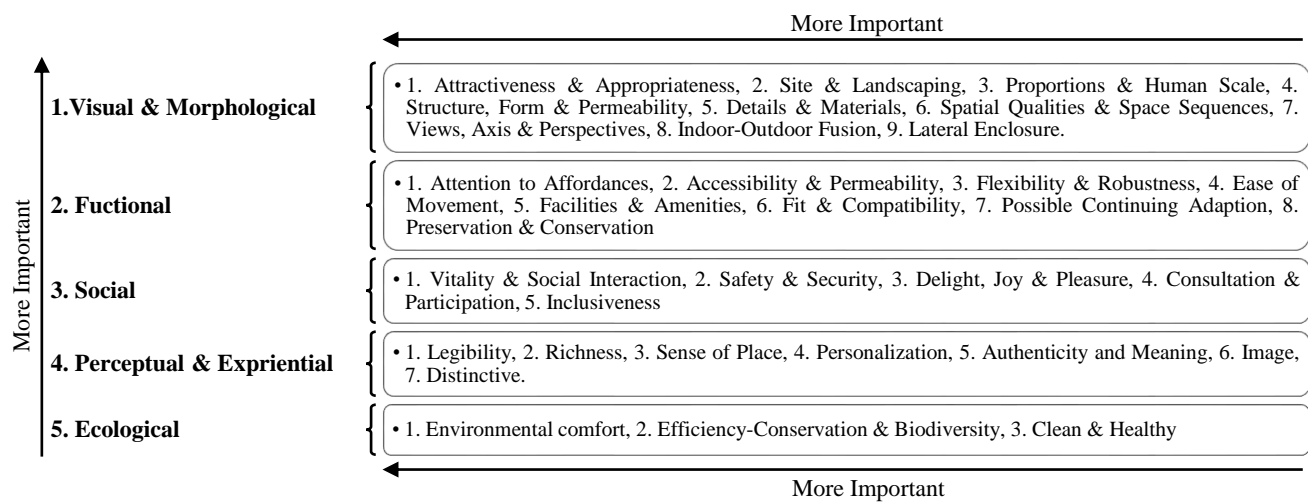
More Important

More Important

1.Visual & Morphological

• 1. Attractiveness & Appropriateness, 2. Site & Landscaping, 3. Proportions & Human Scale, 4. Structure, Form & Permeability, 5. Details & Materials, 6. Spatial Qualities & Space Sequences, 7. Views, Axis & Perspectives, 8. Indoor-Outdoor Fusion, 9. Lateral Enclosure.

2. Fuctional

• 1. Attention to Affordances, 2. Accessibility & Permeability, 3. Flexibility & Robustness, 4. Ease of Movement, 5. Facilities & Amenities, 6. Fit & Compatibility, 7. Possible Continuing Adaption, 8. Preservation & Conservation

3. Social

• 1. Vitality & Social Interaction, 2. Safety & Security, 3. Delight, Joy & Pleasure, 4. Consultation & Participation, 5. Inclusiveness

4. Perceptual & Expriential

• 1. Legibility, 2. Richness, 3. Sense of Place, 4. Personalization, 5. Authenticity and Meaning, 6. Image, 7. Distinctive.

5. Ecological

• 1. Environmental comfort, 2. Efficiency-Conservation & Biodiversity, 3. Clean & Healthy

More Important